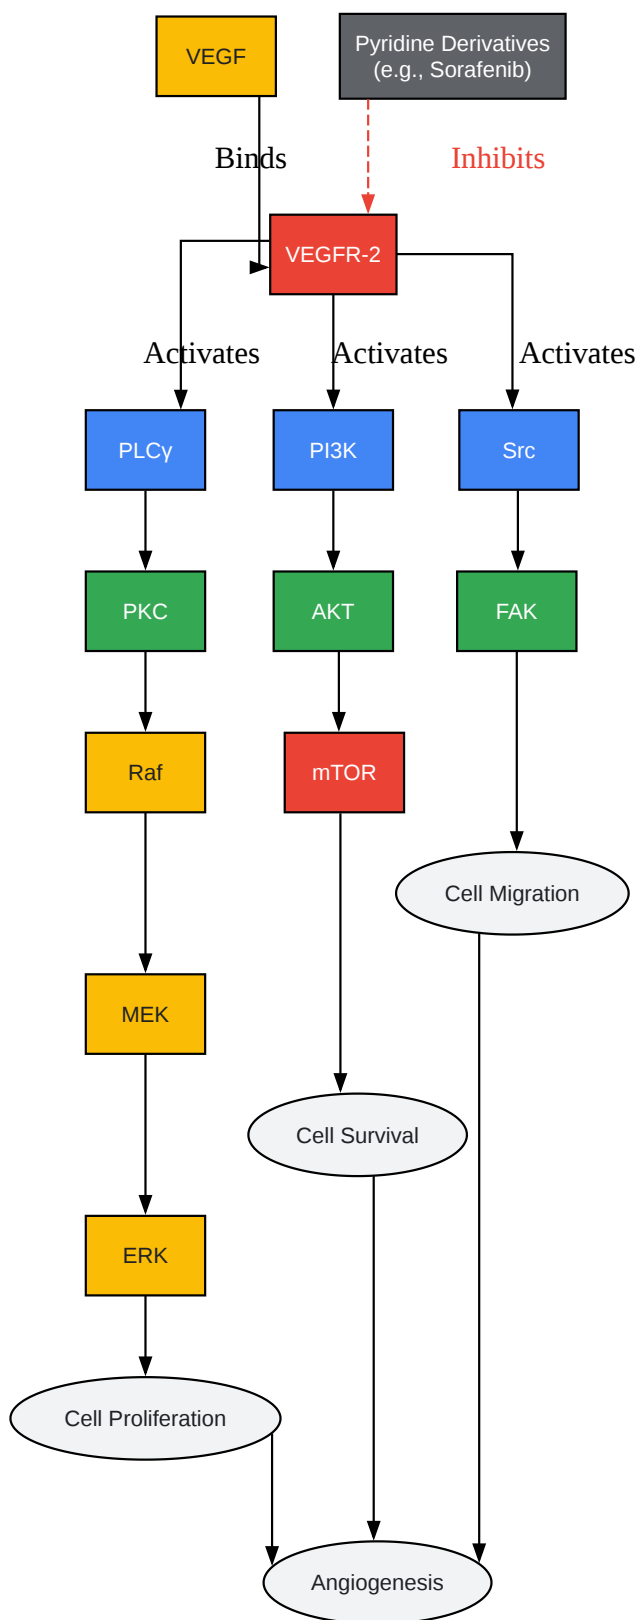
VEGF

Pyridine Derivatives (e.g., Sorafenib)

Binds

Inhibits

VEGFR-2

Activates

Activates

Activates

PLCγ

PI3K

Src

PKC

AKT

FAK

Raf

mTOR

Cell Migration

MEK

Cell Survival

ERK

Cell Proliferation

Angiogenesis